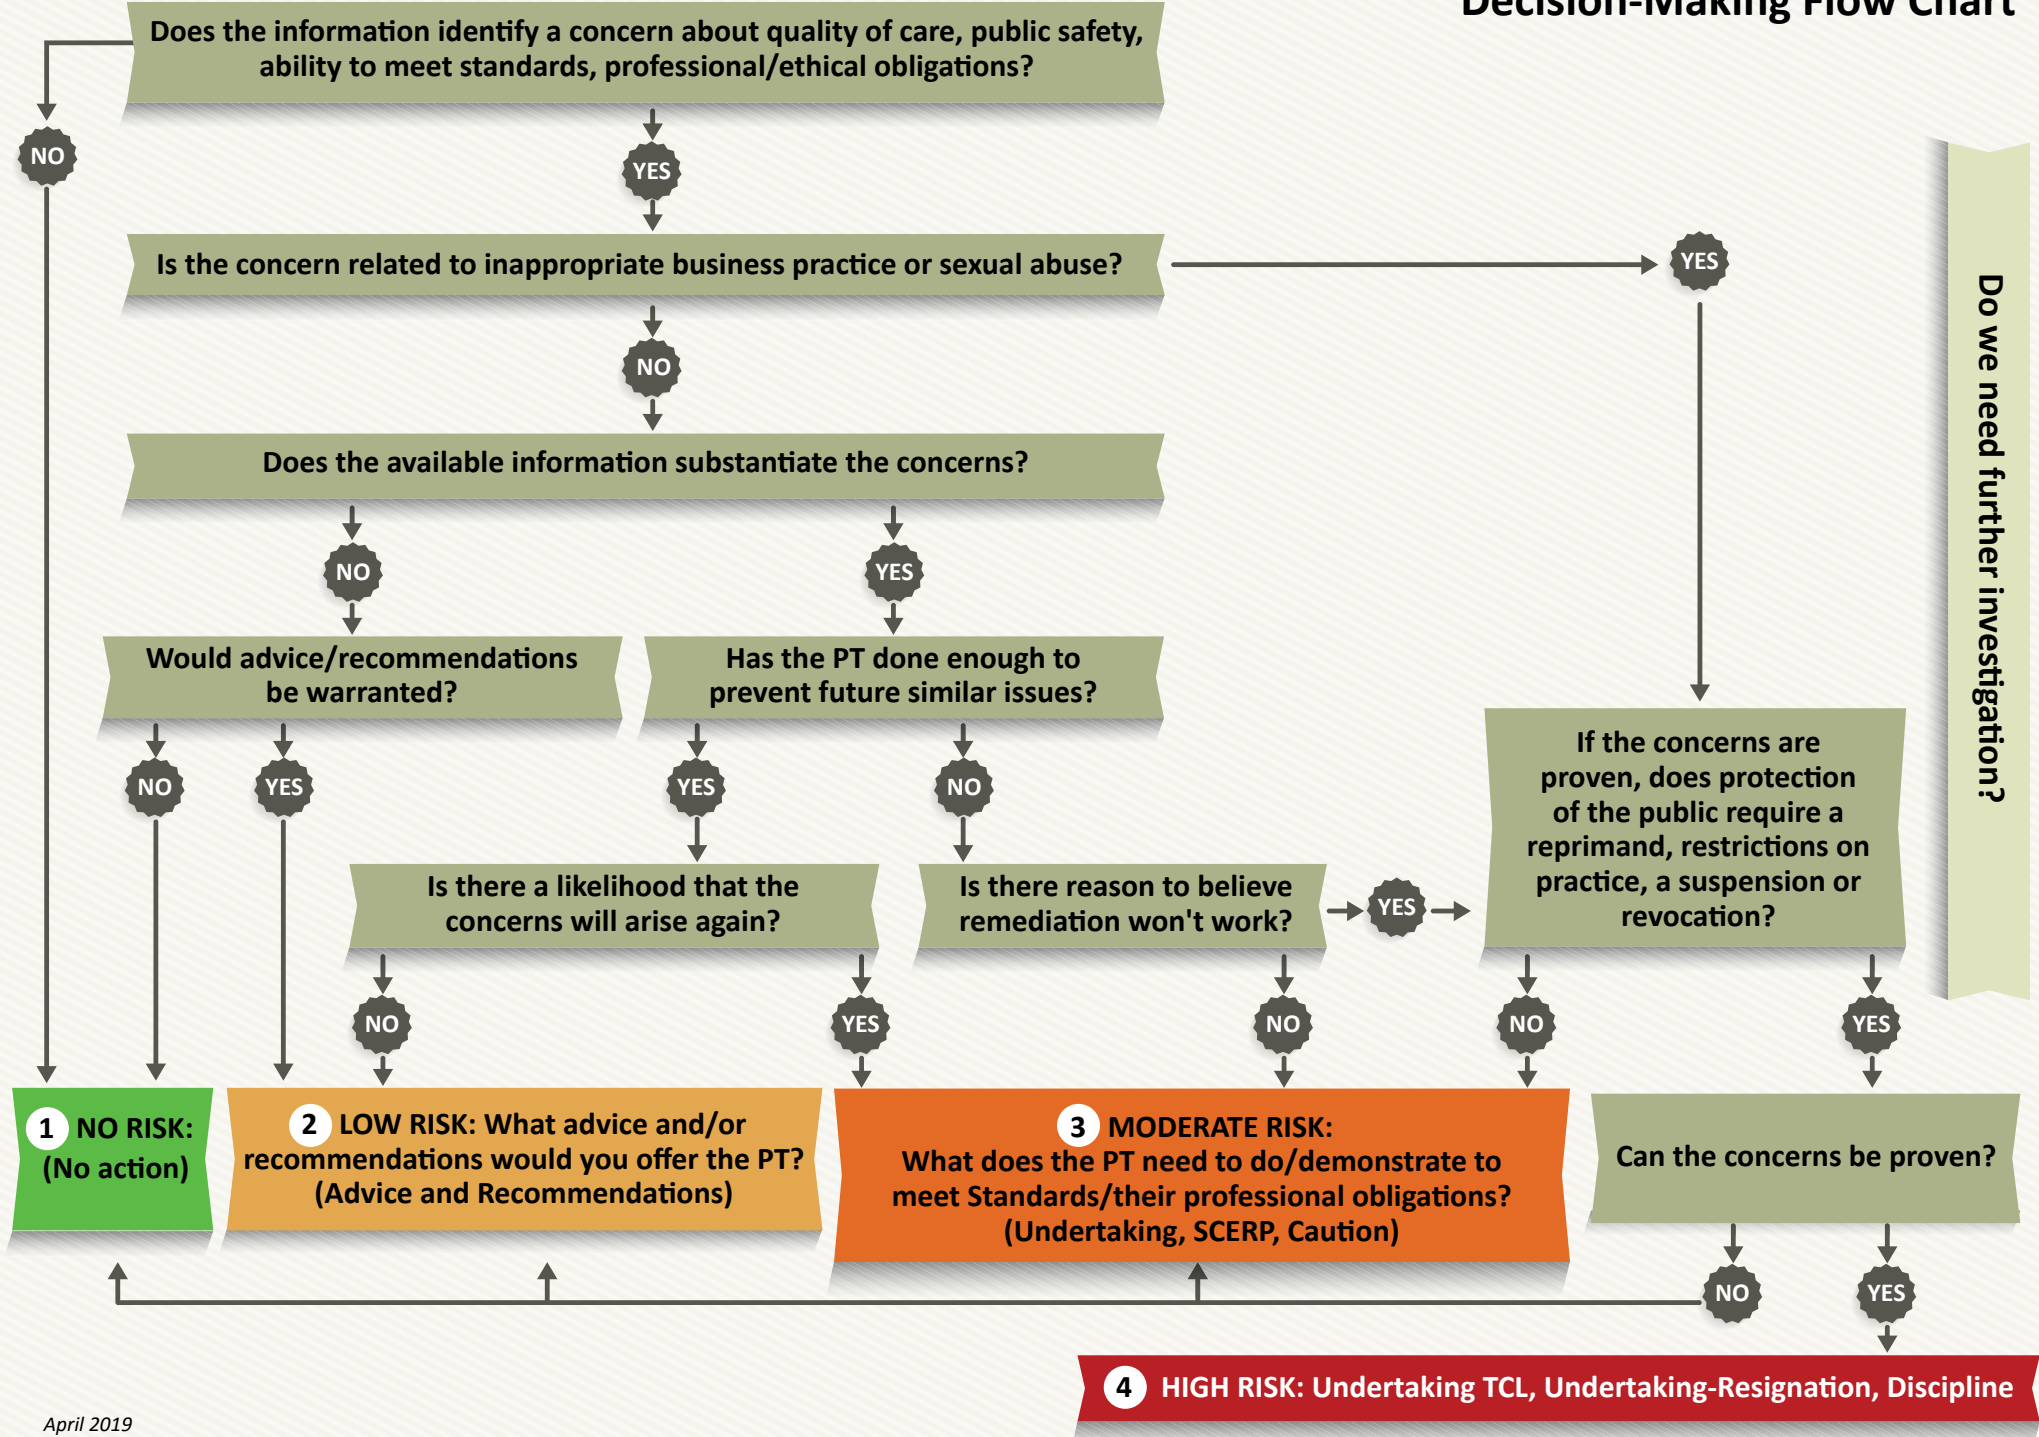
Decision-Making Flow Chart

Does the information identify a concern about quality of care, public safety, ability to meet standards, professional/ethical obligations?

NO

YES

Is the concern related to inappropriate business practice or sexual abuse?

YES

NO

Does the available information substantiate the concerns?

NO

YES

Would advice/recommendations be warranted?

Has the PT done enough to prevent future similar issues?

NO

YES

YES

NO

If the concerns are proven, does protection of the public require a reprimand, restrictions on practice, a suspension or revocation?

Do we need further investigation?

Is there a likelihood that the concerns will arise again?

Is there reason to believe remediation won't work?

YES

NO

YES

NO

NO

YES

1 NO RISK: (No action)

2 LOW RISK: What advice and/or recommendations would you offer the PT? (Advice and Recommendations)

3 MODERATE RISK: What does the PT need to do/demonstrate to meet Standards/their professional obligations? (Undertaking, SCERP, Caution)

Can the concerns be proven?

NO

YES

4 HIGH RISK: Undertaking TCL, Undertaking-Resignation, Discipline

April 2019